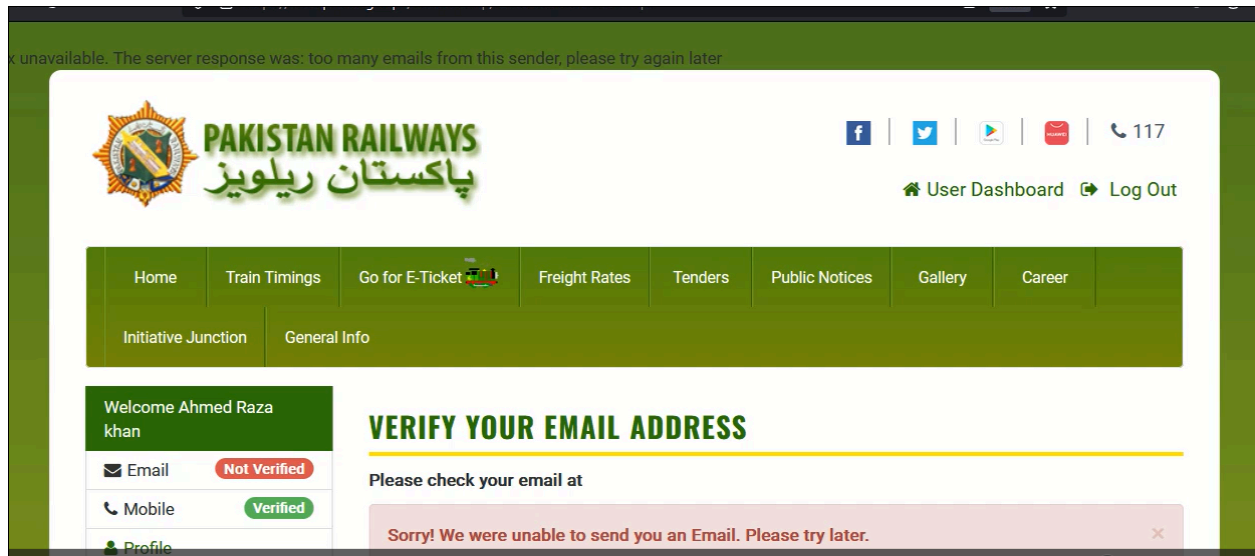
x unavailable. The server response was: too many emails from this sender, please try again later

PAKISTAN RAILWAYS
پاکستان ریلویز

117

User Dashboard Log Out

Home
Train Timings
Go for E-Ticket
Freight Rates
Tenders
Public Notices
Gallery
Career
Initiative Junction
General Info

Welcome Ahmed Raza khan

Email Not Verified

Mobile Verified

Profile

VERIFY YOUR EMAIL ADDRESS

Please check your email at

Sorry! We were unable to send you an Email. Please try later.

×